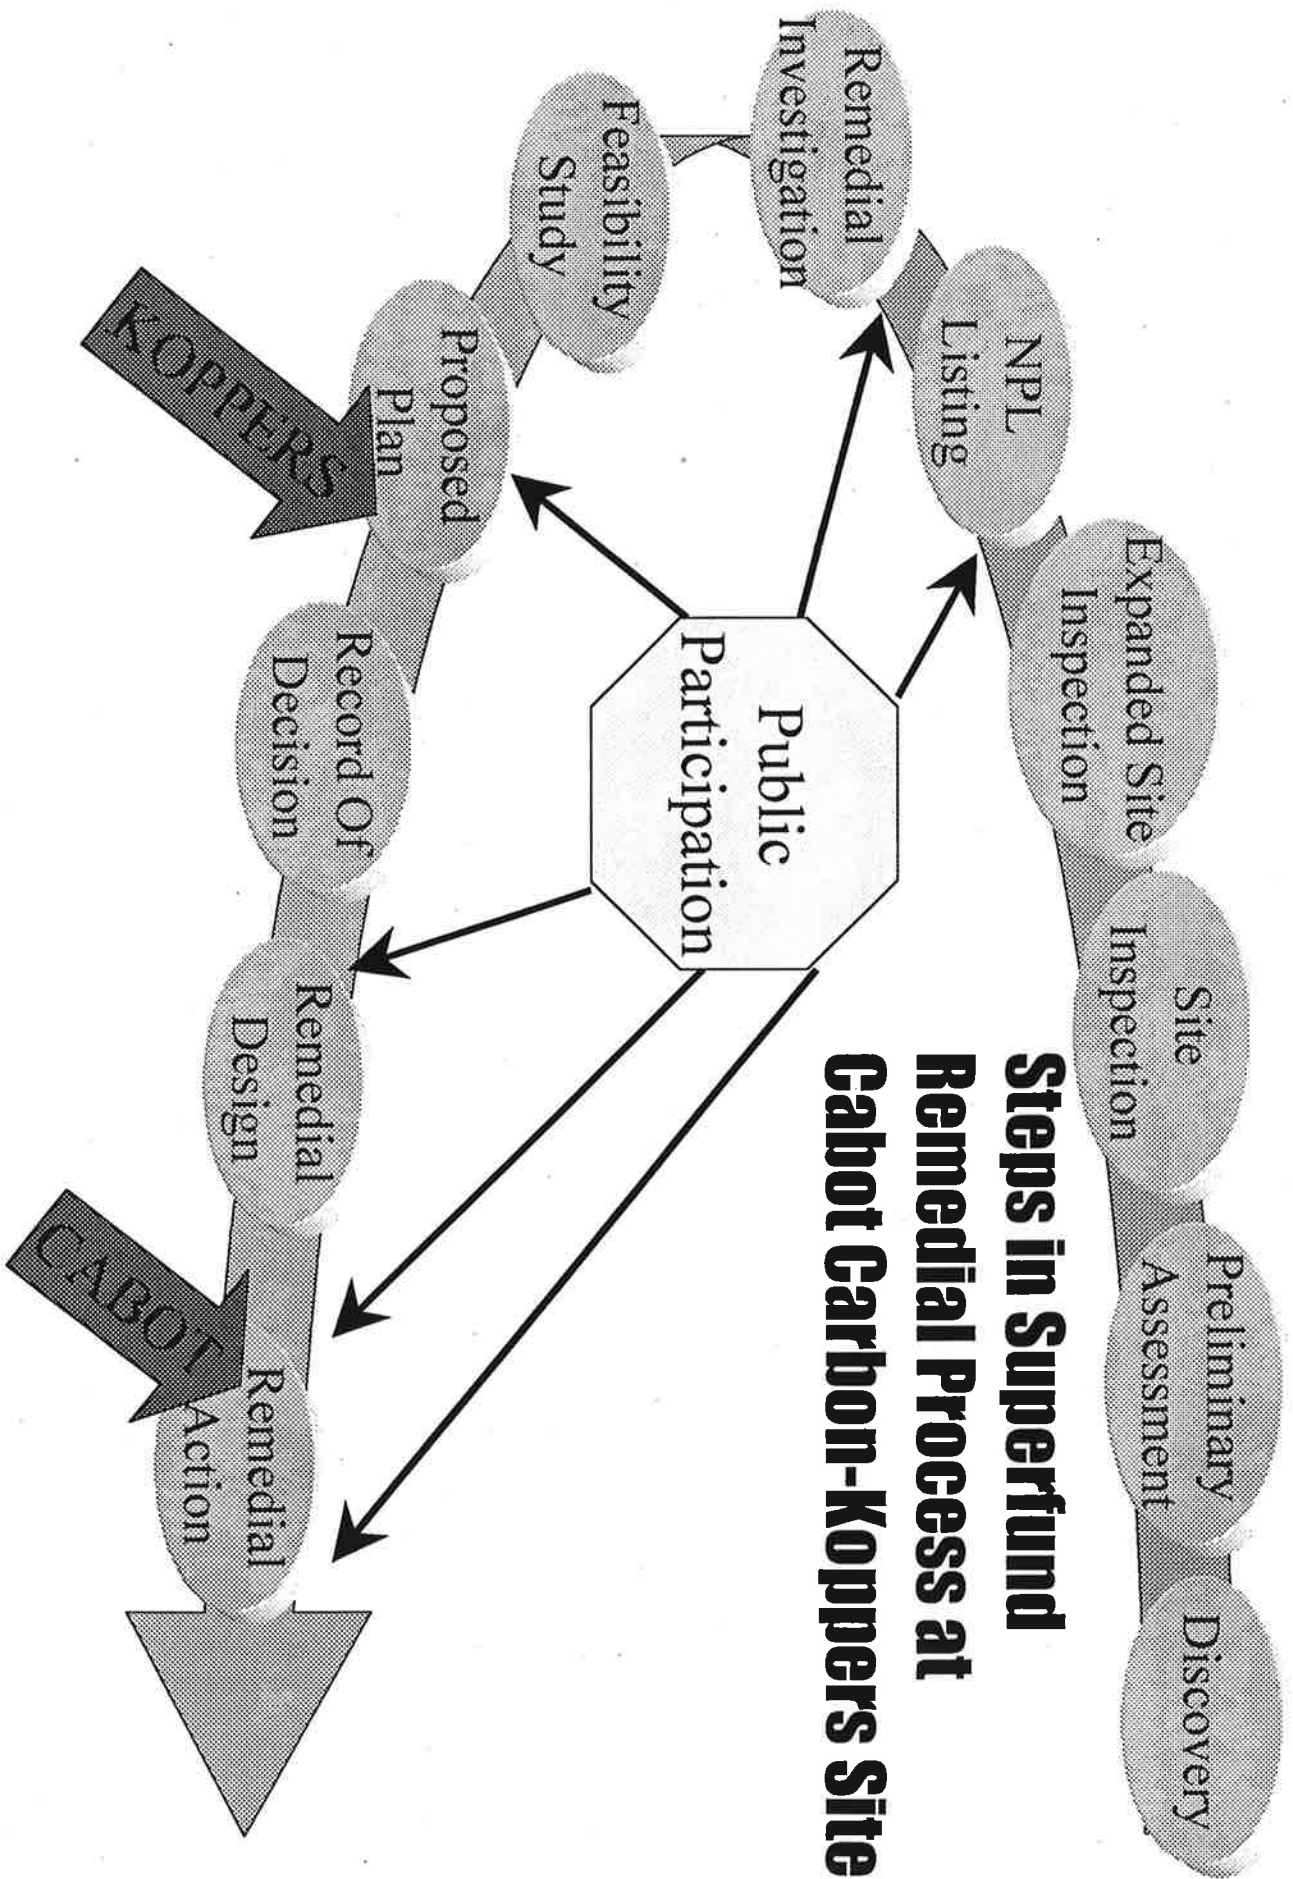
Steps in Superfund Remedial Process at Cabot Carbon-Koppers Site

Discovery

Preliminary Assessment

Site Inspection

Expanded Site Inspection

NPL Listing

Remedial Investigation

Feasibility Study

Proposed Plan

KOPPERS

Record Of Decision

Remedial Design

CABOT

Remedial Action

Public Participation